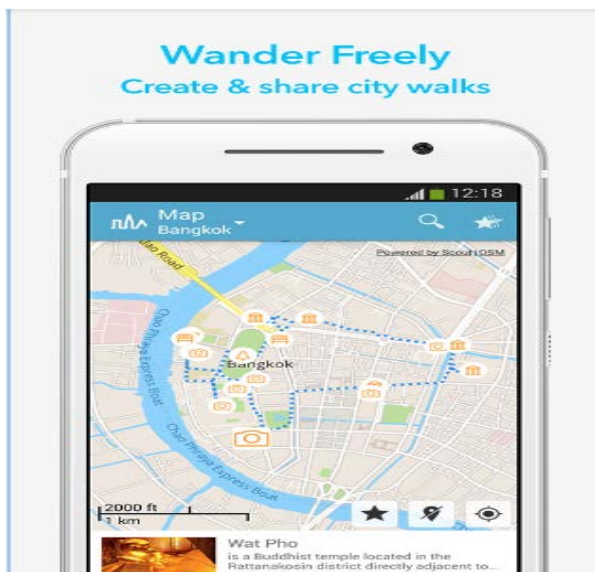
Wander Freely
Create & share city walks

12:18

Map
Bangkok

Powered by Scout | OSM

lan Road

Chao Phraya Express Boat

Bangkok

Chao Phraya Express Boat

Chao Phraya Express Boat

2000 ft
1 km

Wat Pho
is a Buddhist temple located in the Rattanakosin district directly adjacent to...